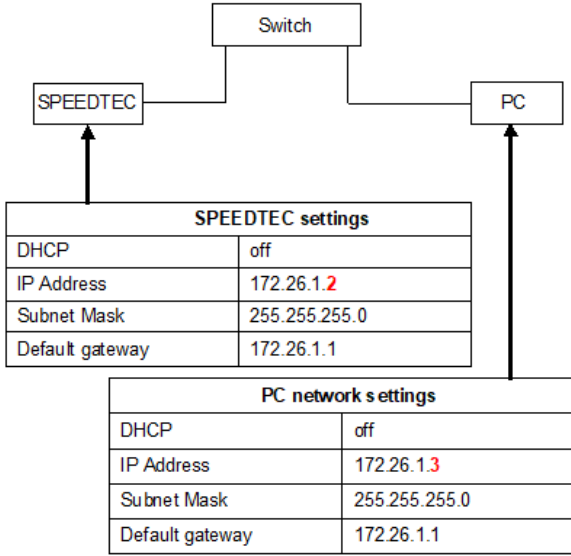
Switch

SPEEDTEC

PC

| SPEEDTEC settings | |
|---|---|
| DHCP | off |
| IP Address | 172.26.1.2 |
| Subnet Mask | 255.255.255.0 |
| Default gateway | 172.26.1.1 |

| PC network settings | |
|---|---|
| DHCP | off |
| IP Address | 172.26.1.3 |
| Subnet Mask | 255.255.255.0 |
| Default gateway | 172.26.1.1 |